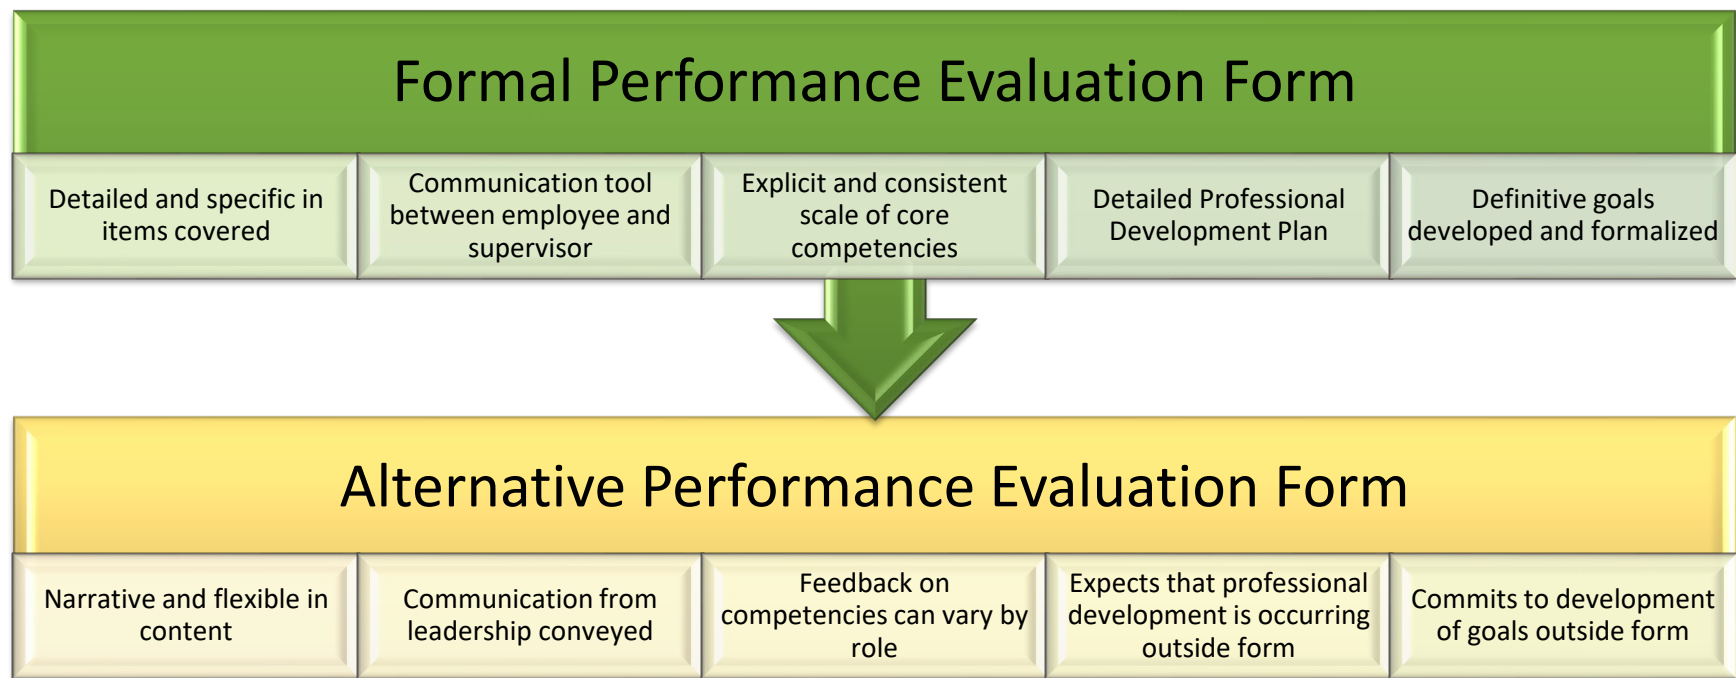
Formal Performance Evaluation Form

Detailed and specific in items covered

Communication tool between employee and supervisor

Explicit and consistent scale of core competencies

Detailed Professional Development Plan

Definitive goals developed and formalized

Alternative Performance Evaluation Form

Narrative and flexible in content

Communication from leadership conveyed

Feedback on competencies can vary by role

Expects that professional development is occurring outside form

Commits to development of goals outside form